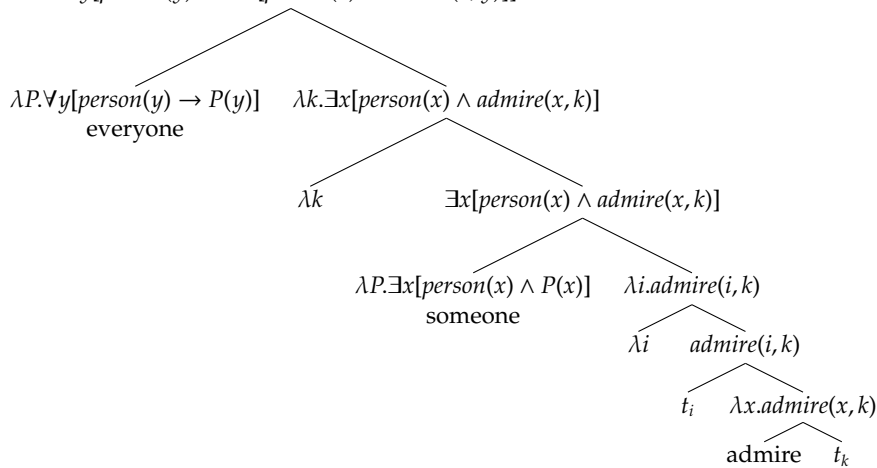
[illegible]

$\lambda P.\forall y[person(y) \rightarrow P(y)]$
everyone

$\lambda k.\exists x[person(x) \wedge admire(x,k)]$

$\lambda k$

$\exists x[person(x) \wedge admire(x,k)]$

$\lambda P.\exists x[person(x) \wedge P(x)]$
someone

$\lambda i.admire(i,k)$

$\lambda i$

$admire(i,k)$

$t_i$

$\lambda x.admire(x,k)$

admire

$t_k$